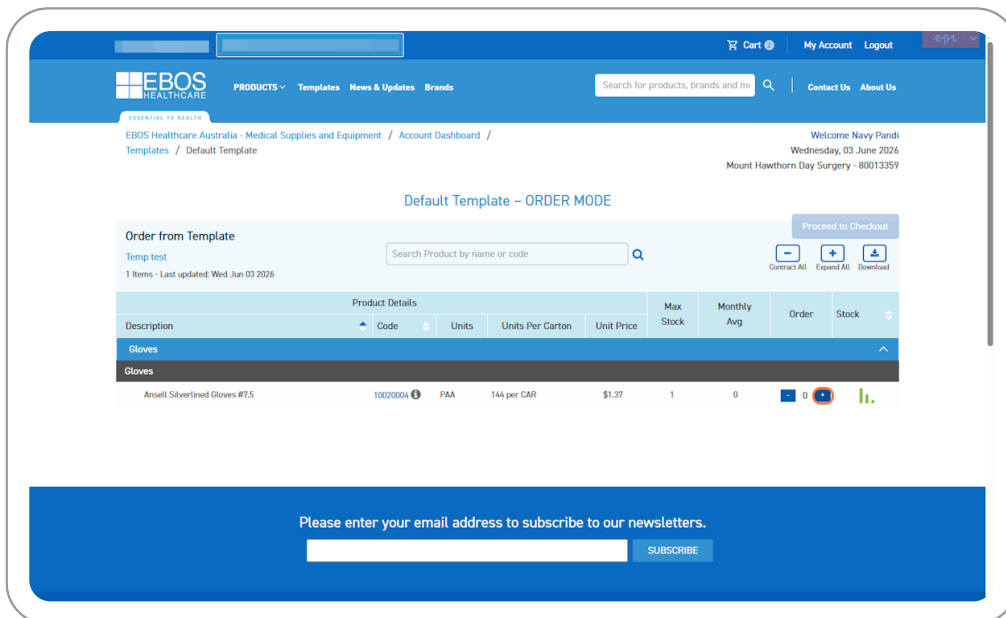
Cart 0 | My Account Logout

EBOS HEALTHCARE
ESSENTIAL TO HEALTH

PRODUCTS Templates News & Updates Brands

Search for products, brands and m

Contact Us About Us

EBOS Healthcare Australia - Medical Supplies and Equipment / Account Dashboard / Templates / Default Template

Welcome Navy Pandi
Wednesday, 03 June 2026
Mount Hawthorn Day Surgery - 80013359

Default Template – ORDER MODE

Proceed to Checkout

Order from Template
Temp test
1 Items - Last updated: Wed Jun 03 2026

Search Product by name or code

Contract All Expand All Download

| Product Details | | | | | Max Stock | Monthly Avg | Order | Stock |
|---|---|---|---|---|---|---|---|---|
| Description | Code | Units | Units Per Carton | Unit Price | | | | |
| Gloves | | | | | | | | |
| Gloves | | | | | | | | |
| Ansell Silverlined Gloves #7.5 | 10020004 | PAA | 144 per CAR | $1.37 | 1 | 0 | - 0 + | |

Please enter your email address to subscribe to our newsletters.

SUBSCRIBE